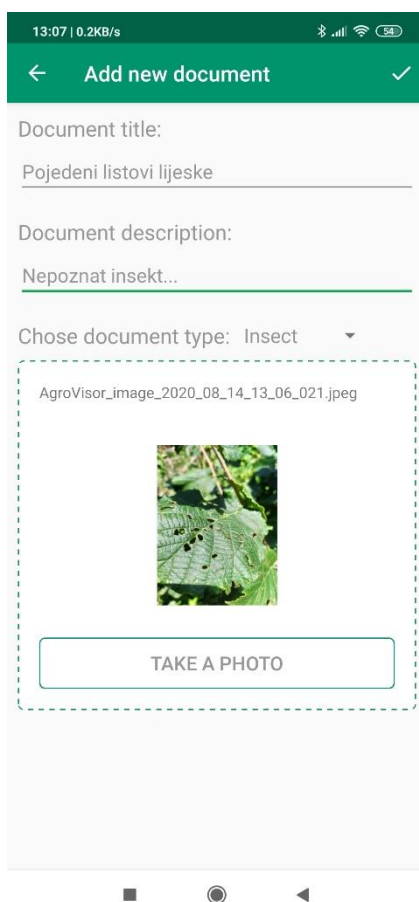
13:07 | 0.2KB/s

54

Add new document

Document title:

Pojedeni listovi lijeske

Document description:

Nepoznat insekt...

Chose document type: Insect

AgroVisor_image_2020_08_14_13_06_021.jpeg

TAKE A PHOTO